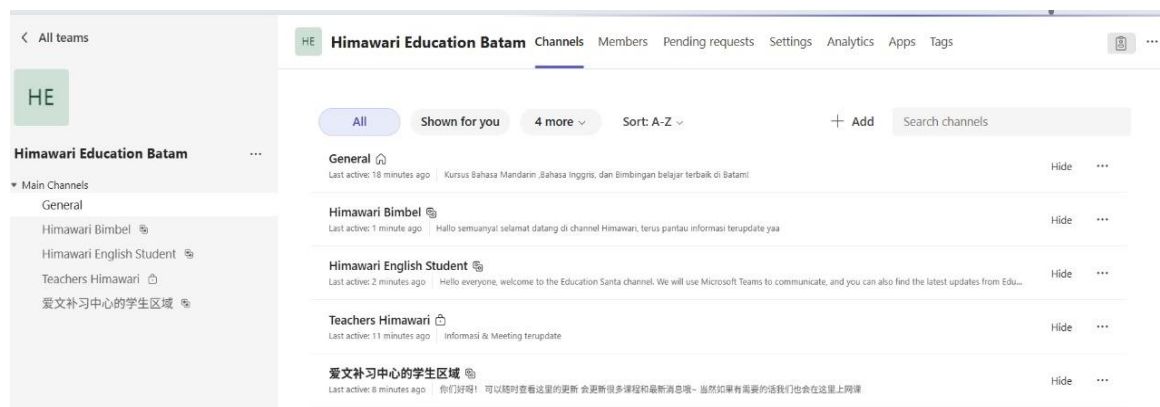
< All teams

HE

Himawari Education Batam ···

▾ Main Channels

General

Himawari Bimbel

Himawari English Student

Teachers Himawari

爱文补习中心的学生区域

HE Himawari Education Batam Channels Members Pending requests Settings Analytics Apps Tags ···

All Shown for you 4 more ⌄ Sort: A-Z ⌄ + Add Search channels

General
Last active: 18 minutes ago | Kursus Bahasa Mandarin ,Bahasa Inggris, dan Bimbingan belajar terbaik di Batam!
Hide ···

Himawari Bimbel
Last active: 1 minute ago | Hallo semuanya! selamat datang di channel Himawari, terus pantau informasi terupdate yaa
Hide ···

Himawari English Student
Last active: 2 minutes ago | Hello everyone, welcome to the Education Santa channel. We will use Microsoft Teams to communicate, and you can also find the latest updates from Edu...
Hide ···

Teachers Himawari
Last active: 11 minutes ago | Informasi & Meeting terupdate
Hide ···

爱文补习中心的学生区域
Last active: 8 minutes ago | 你们好呀！可以随时查看这里的更新 会更新很多课程和最新消息哦~ 当然如果有需要的话我们也会在这里上网课
Hide ···